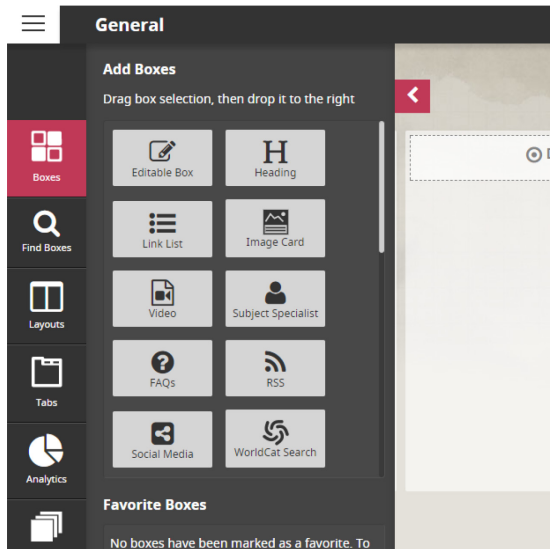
General

Boxes

Find Boxes

Layouts

Tabs

Analytics

Add Boxes

Drag box selection, then drop it to the right

Editable Box

Heading

Link List

Image Card

Video

Subject Specialist

FAQs

RSS

Social Media

WorldCat Search

Favorite Boxes

No boxes have been marked as a favorite. To